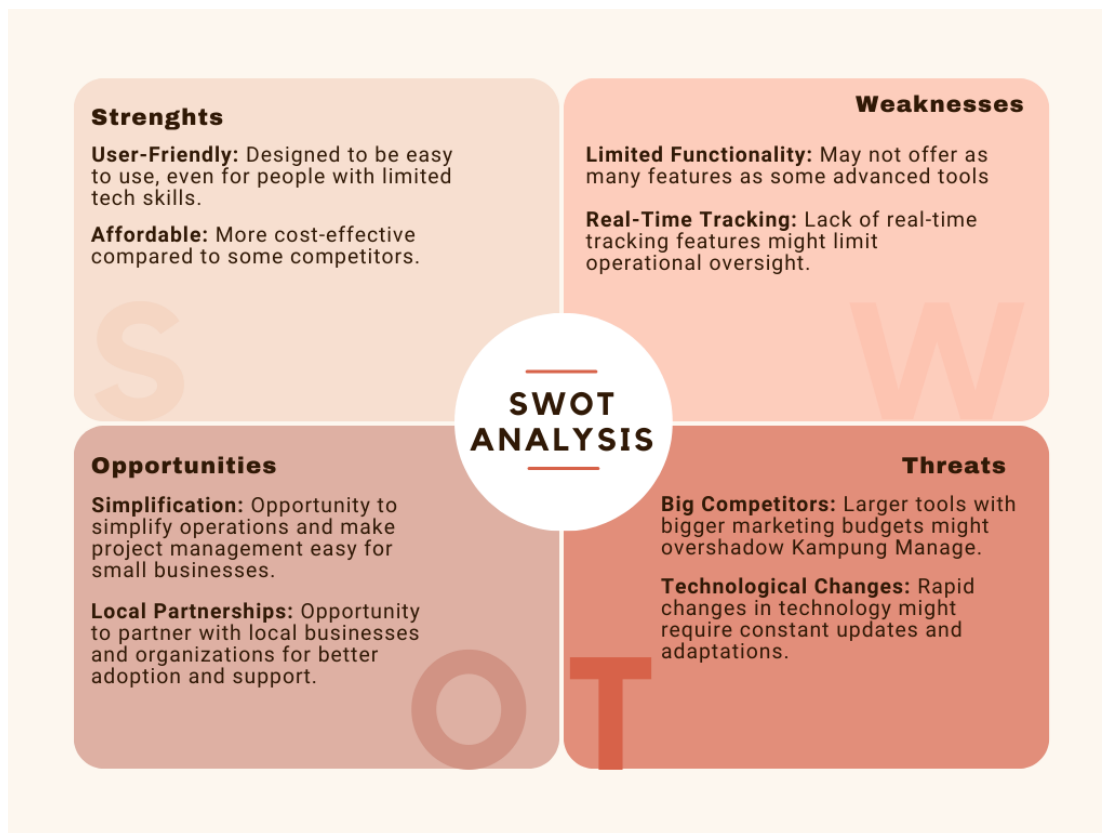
Strenghts

User-Friendly: Designed to be easy to use, even for people with limited tech skills.

Affordable: More cost-effective compared to some competitors.

S

Weaknesses

Limited Functionality: May not offer as many features as some advanced tools

Real-Time Tracking: Lack of real-time tracking features might limit operational oversight.

W

SWOT ANALYSIS

Opportunities

Simplification: Opportunity to simplify operations and make project management easy for small businesses.

Local Partnerships: Opportunity to partner with local businesses and organizations for better adoption and support.

O

Threats

Big Competitors: Larger tools with bigger marketing budgets might overshadow Kampung Manage.

Technological Changes: Rapid changes in technology might require constant updates and adaptations.

T